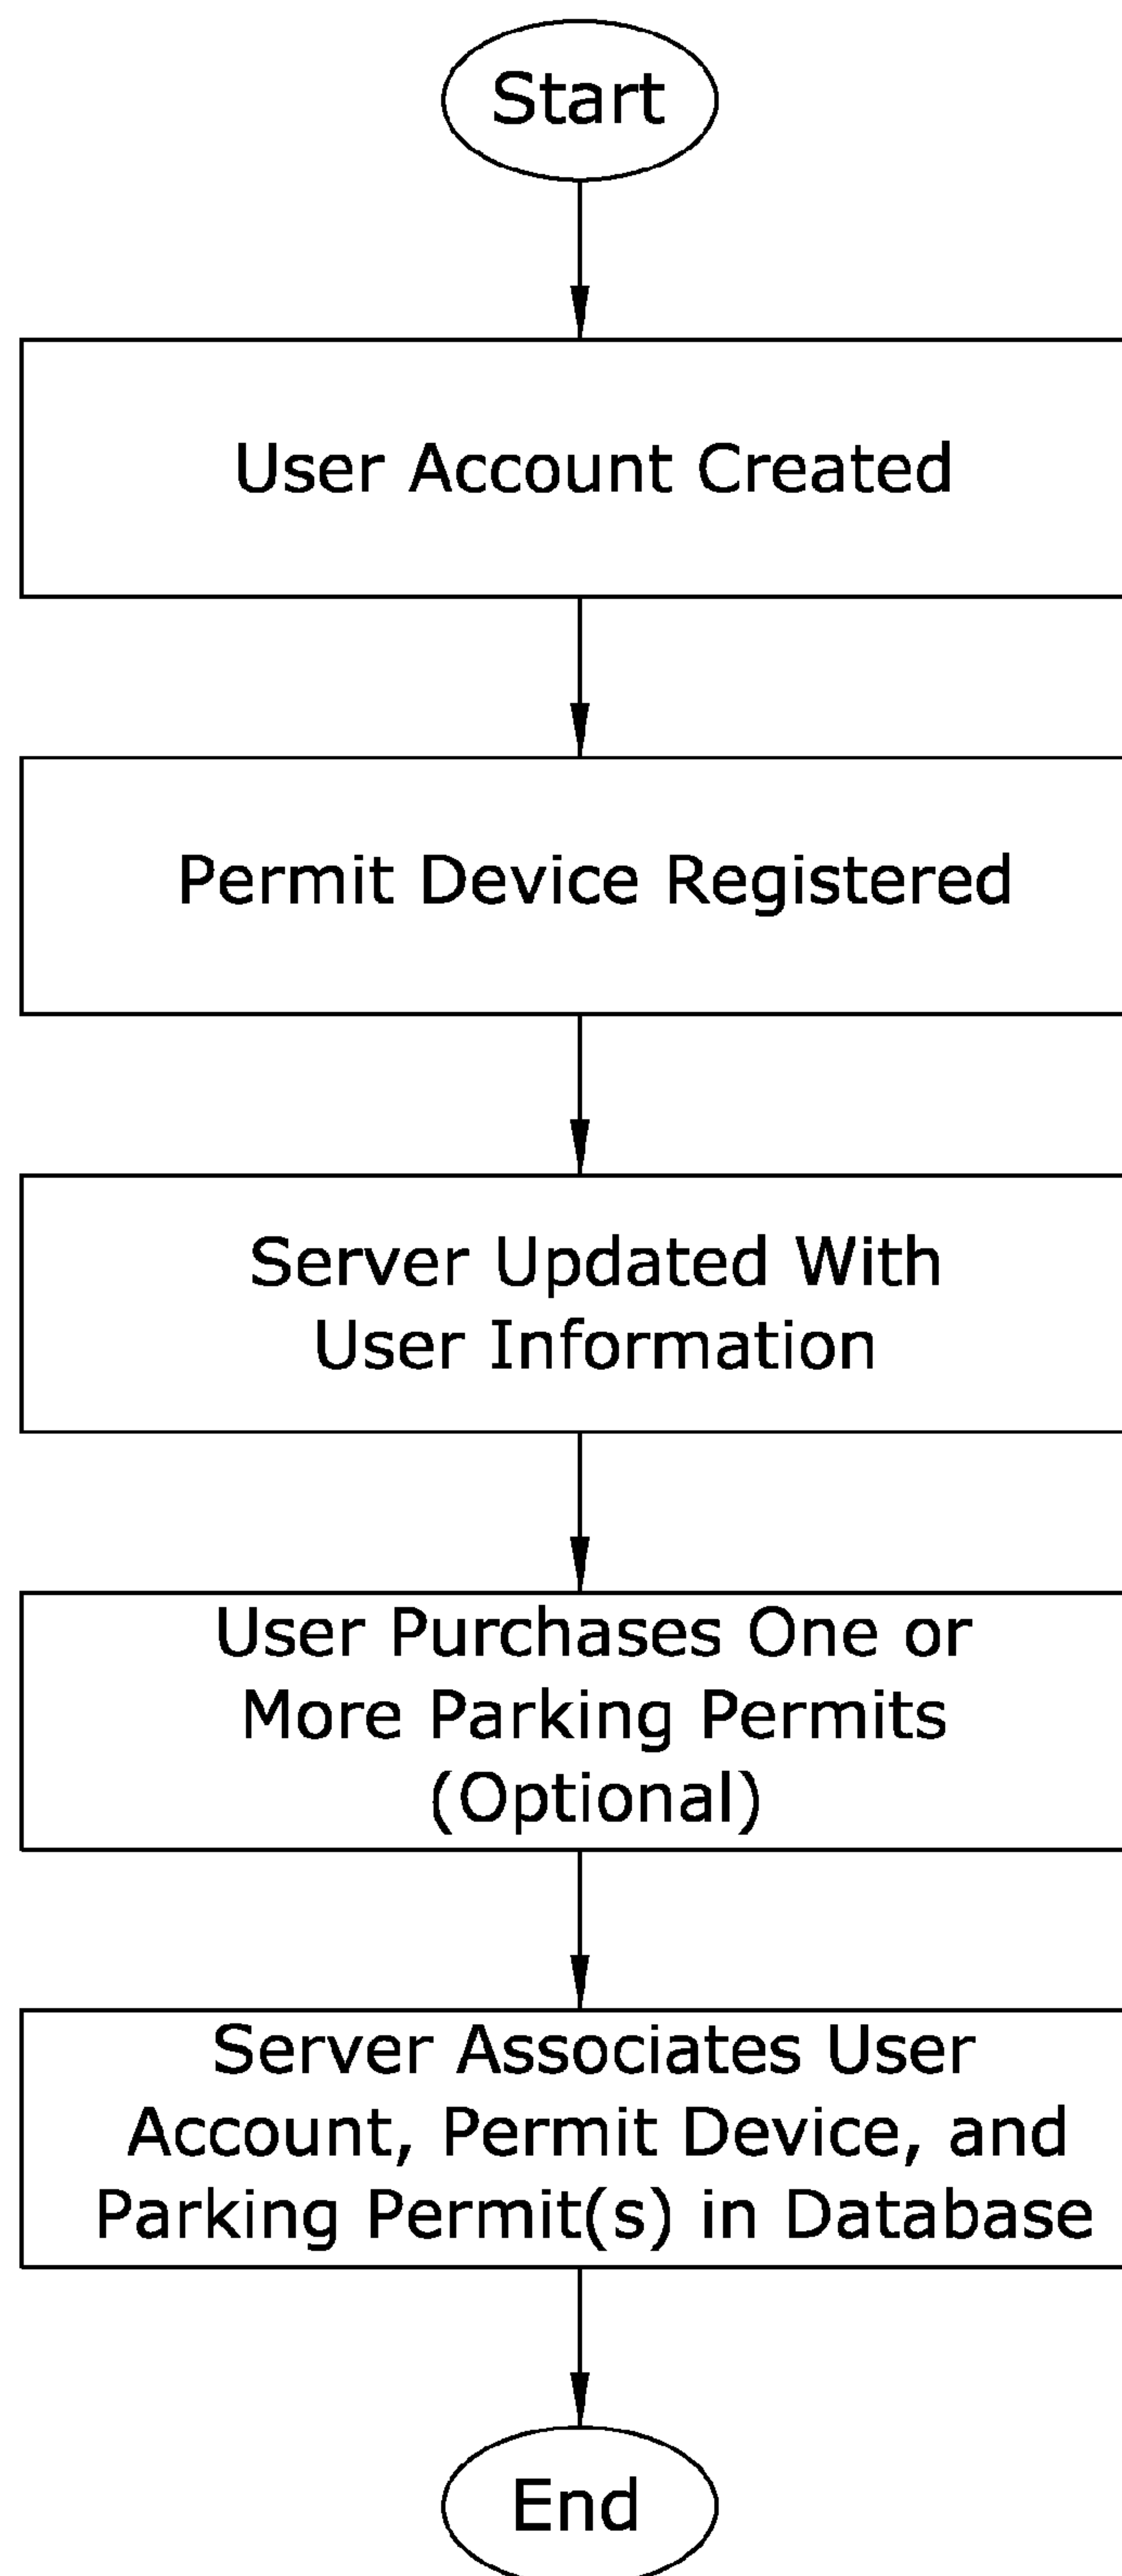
Start

User Account Created

Permit Device Registered

Server Updated With User Information

User Purchases One or More Parking Permits (Optional)

Server Associates User Account, Permit Device, and Parking Permit(s) in Database

End